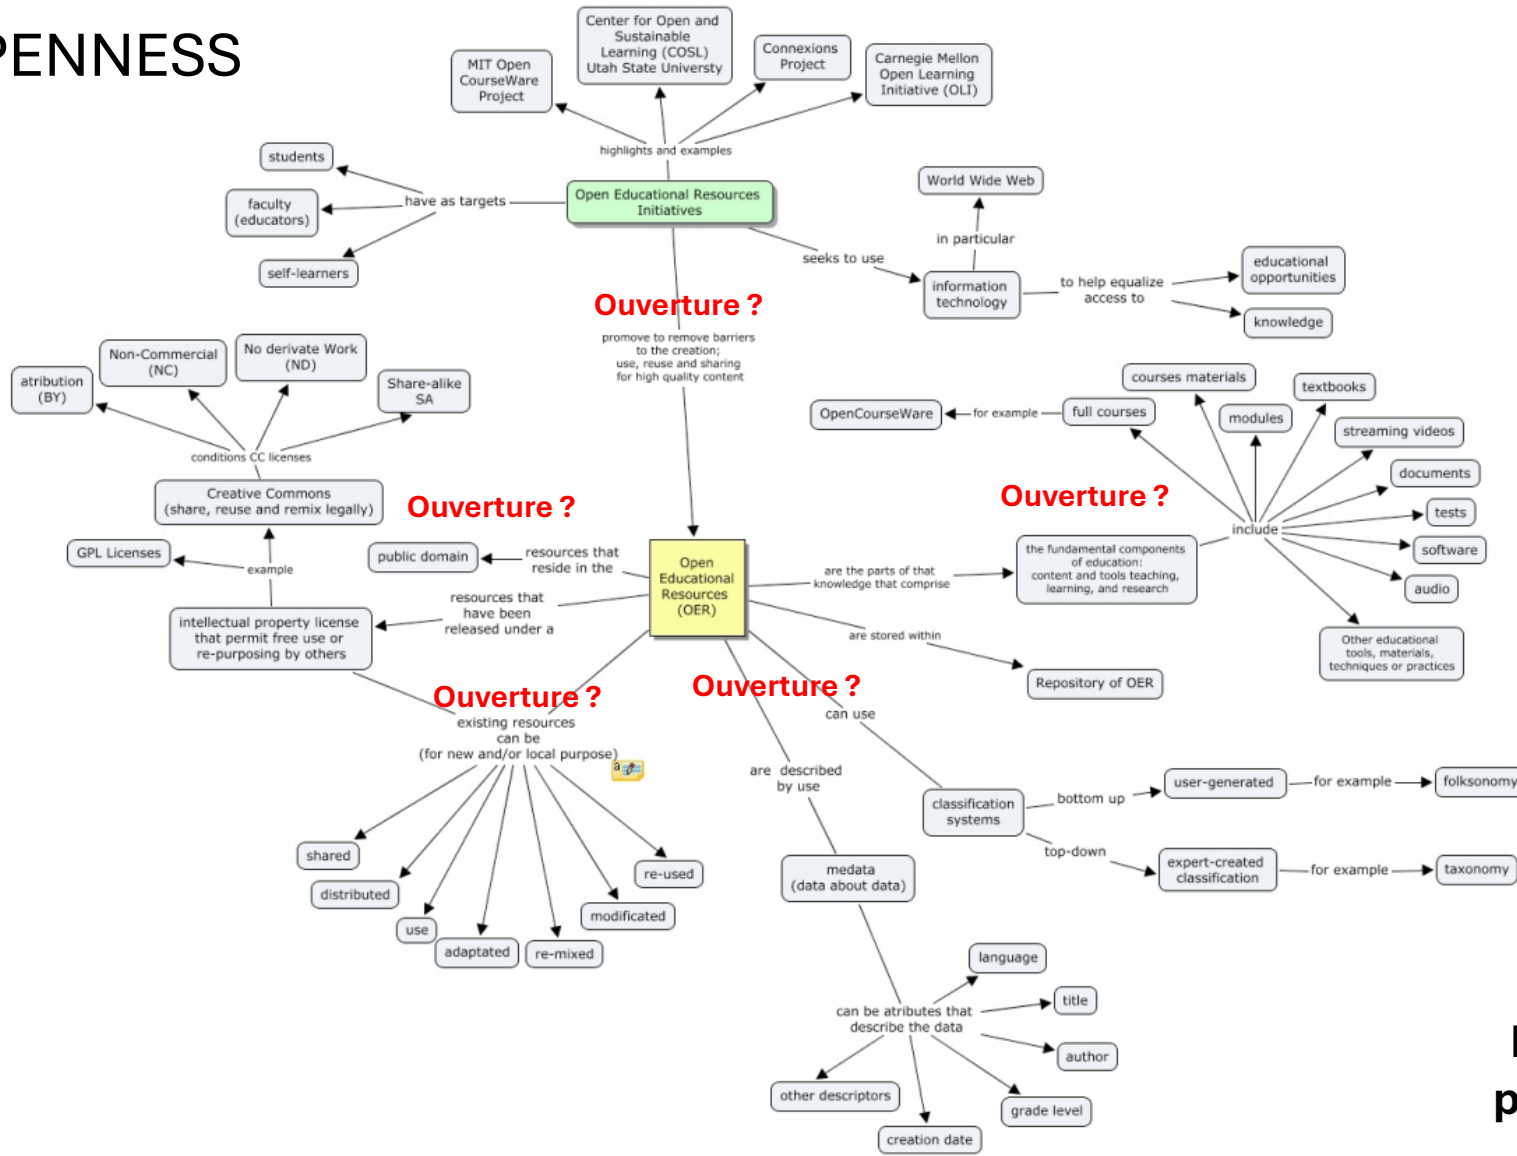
PENNESS

MIT Open CourseWare Project

Center for Open and Sustainable Learning (COSL) Utah State University

Connexions Project

Carnegie Mellon Open Learning Initiative (OLI)

highlights and examples

students

faculty (educators)

self-learners

have as targets

Open Educational Resources Initiatives

World Wide Web

in particular

seeks to use

information technology

to help equalize access to

educational opportunities

knowledge

Ouverture ?

promove to remove barriers to the creation; use, reuse and sharing for high quality content

atribution (BY)

Non-Commercial (NC)

No derivate Work (ND)

Share-alike SA

conditions CC licenses

Creative Commons (share, reuse and remix legally)

GPL Licenses

example

intellectual property license that permit free use or re-purposing by others

Ouverture ?

public domain

resources that reside in the

resources that have been released under a

Open Educational Resources (OER)

OpenCourseWare

for example

full courses

courses materials

textbooks

modules

streaming videos

documents

tests

software

audio

Other educational tools, materials, techniques or practices

include

Ouverture ?

are the parts of that knowledge that comprise

the fundamental components of education: content and tools teaching, learning, and research

are stored within

Repository of OER

Ouverture ?

existing resources can be (for new and/or local purpose)

shared

distributed

use

adaptated

re-mixed

modificated

re-used

Ouverture ?

can use

are described by use

classification systems

bottom up

user-generated

for example

folksonomy

top-down

expert-created classification

for example

taxonomy

medata (data about data)

can be atributes that describe the data

language

title

author

grade level

creation date

other descriptors

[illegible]

p